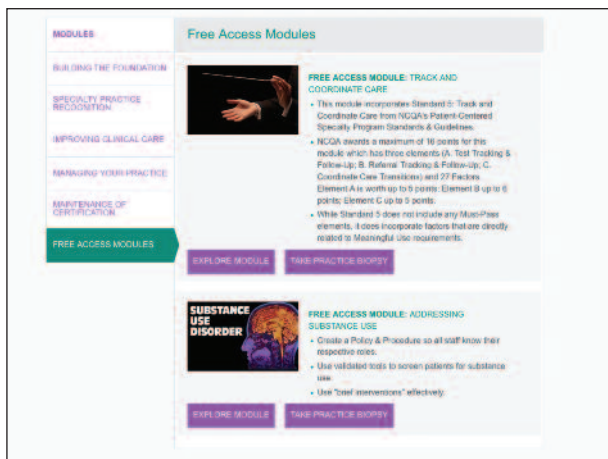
MODULES

BUILDING THE FOUNDATION

SPECIALTY PRACTICE RECOGNITION

IMPROVING CLINICAL CARE

MANAGING YOUR PRACTICE

MAINTENANCE OF CERTIFICATION

FREE ACCESS MODULES

Free Access Modules

FREE ACCESS MODULE: TRACK AND COORDINATE CARE

• This module incorporates Standard 5: Track and Coordinate Care from NCQA's Patient-Centered Specialty Program Standards & Guidelines.

• NCQA awards a maximum of 16 points for this module which has three elements (A: Test Tracking & Follow-Up; B: Referral Tracking & Follow-Up; C: Coordinate Care Transitions) and 27 Factors. Element A is worth up to 5 points; Element B up to 6 points; Element C up to 5 points.

• While Standard 5 does not include any Must-Pass elements, it does incorporate factors that are directly related to Meaningful Use requirements.

EXPLORE MODULE

TAKE PRACTICE BIOPSY

SUBSTANCE USE DISORDER

FREE ACCESS MODULE: ADDRESSING SUBSTANCE USE

• Create a Policy & Procedure so all staff know their respective roles.

• Use validated tools to screen patients for substance use.

• Use "brief interventions" effectively.

EXPLORE MODULE

TAKE PRACTICE BIOPSY